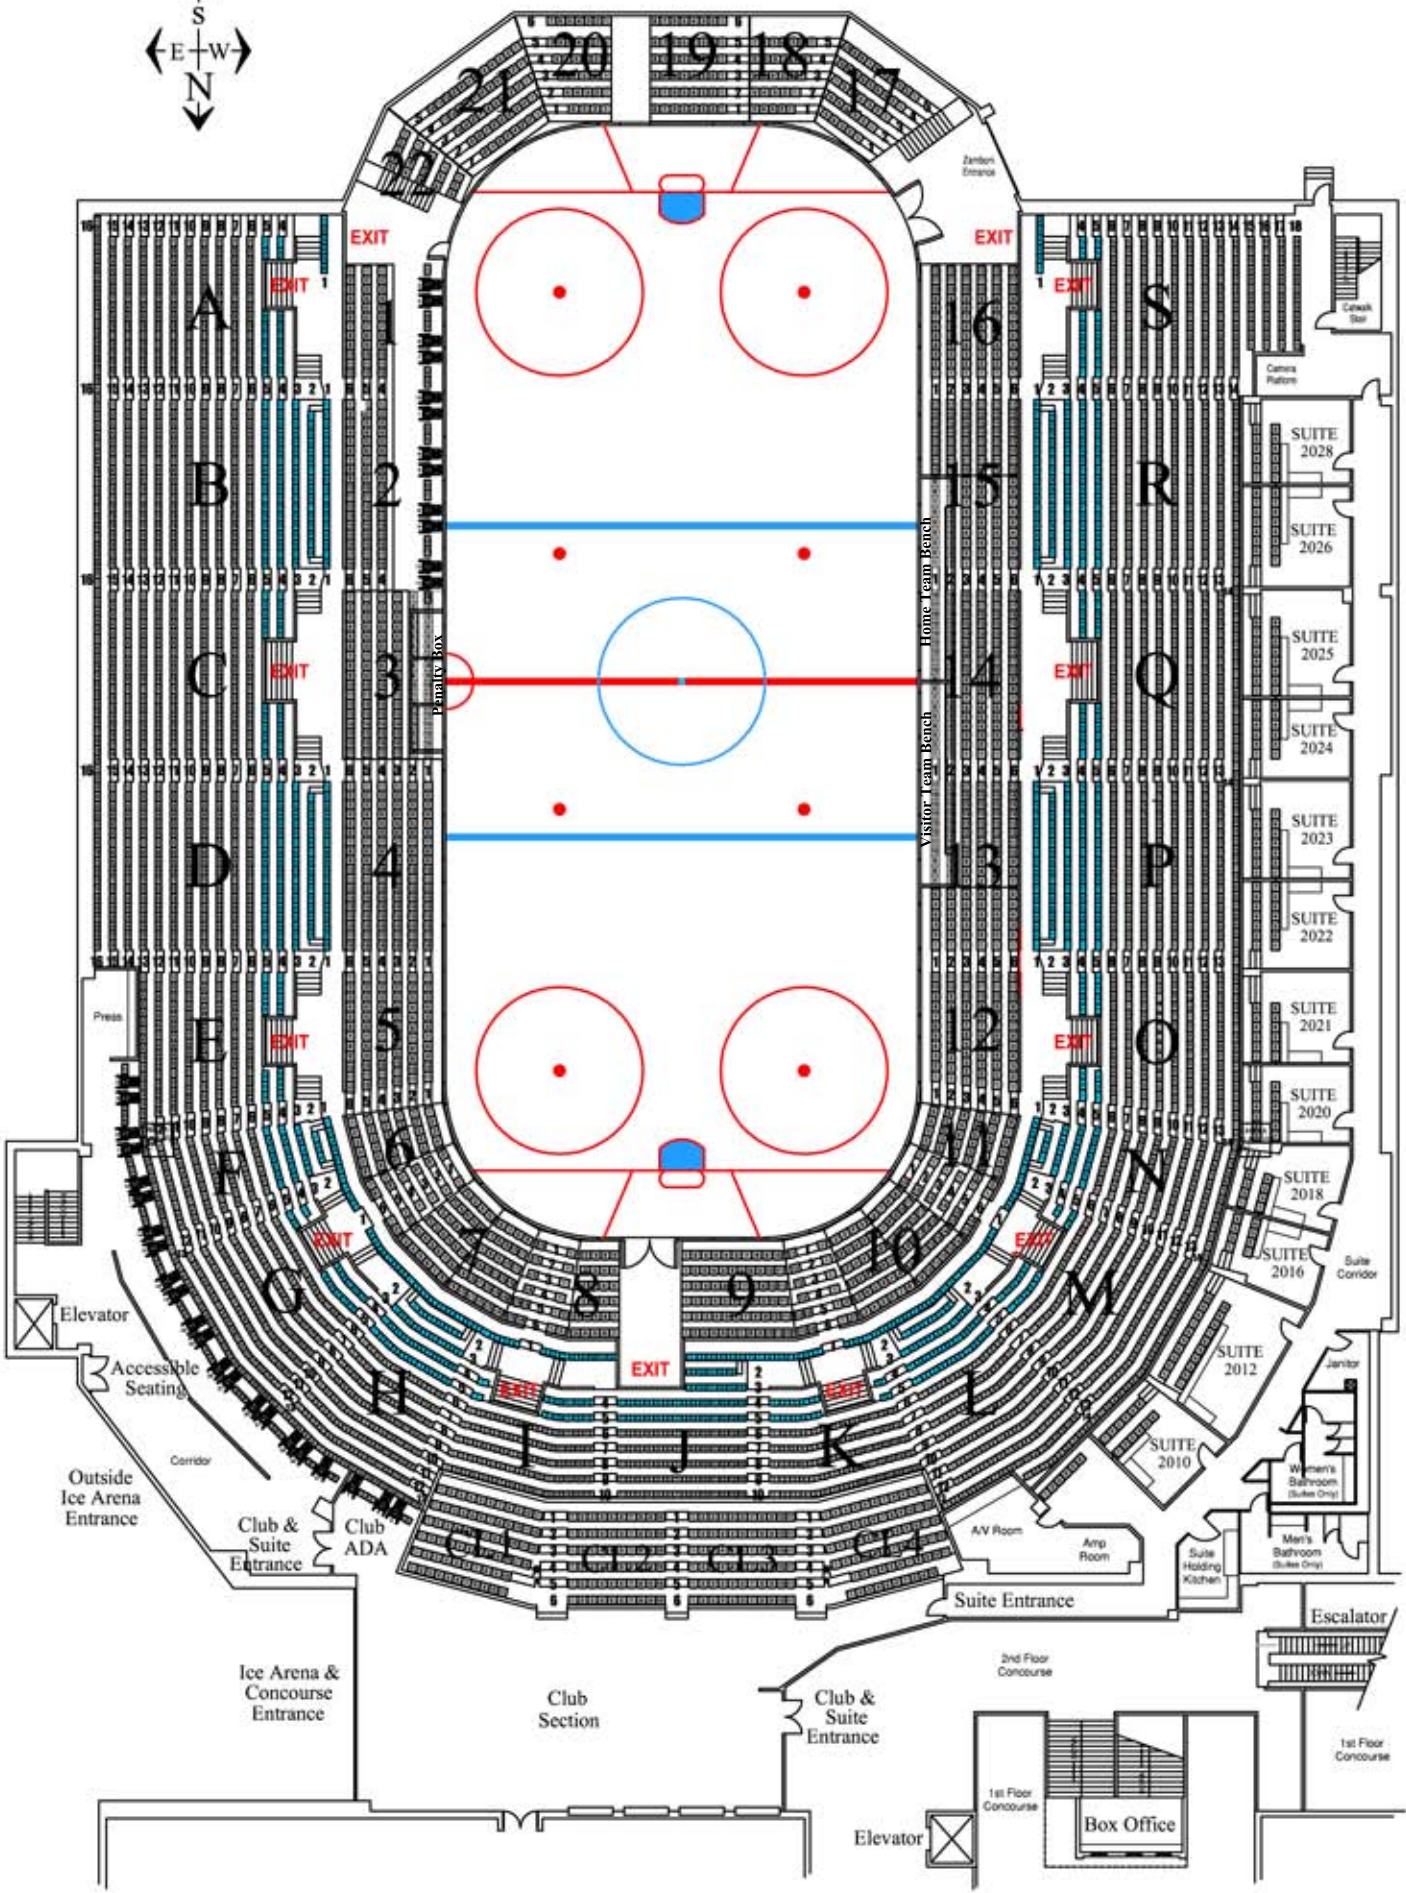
S
E W
N

20 19 18
21 17
22
Zamboni Entrance
EXIT EXIT
EXIT EXIT
A 1 16 S
Catwalk Stair
Camera Platform
B 2 15 R
SUITE 2028
SUITE 2026
Home Team Bench
C 3 Penalty Box 14 Q
EXIT EXIT
SUITE 2025
SUITE 2024
Visitor Team Bench
D 4 13 P
SUITE 2023
SUITE 2022
Press
E 5 12 O
EXIT EXIT
SUITE 2021
SUITE 2020
F 6 11 N
SUITE 2018
EXIT EXIT
7 10
SUITE 2016
Suite Corridor
G 8 9 M
Elevator
EXIT
Accessible Seating
EXIT EXIT
SUITE 2012
H L
Janitor
I J K
SUITE 2010
Corridor
Women's Bathroom (Suites Only)
Outside Ice Arena Entrance
Club & Suite Entrance
Club ADA
CL1 CL2 CL3 CL4
A/V Room
Amp Room
Suite Holding Kitchen
Men's Bathroom (Suites Only)
Suite Entrance
Escalator
2nd Floor Concourse
Ice Arena & Concourse Entrance
Club Section
Club & Suite Entrance
1st Floor Concourse
1st Floor Concourse
Box Office
Elevator